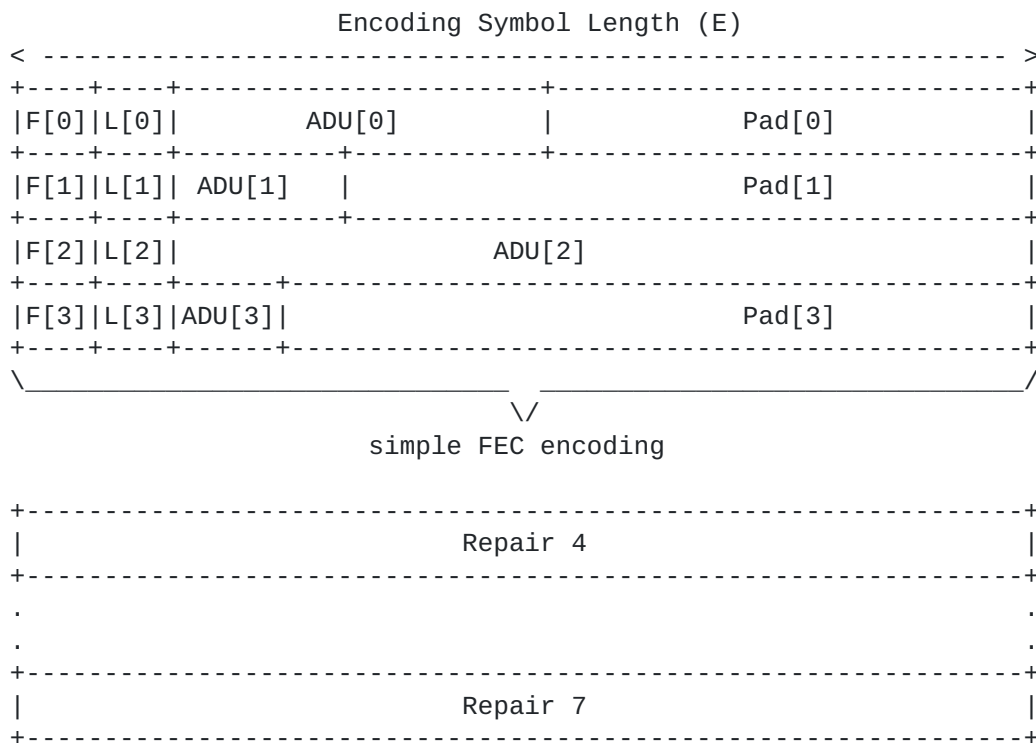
Encoding Symbol Length (E)

| | | | |
|---|---|---|---|
| F[0] | L[0] | ADU[0] | Pad[0] |
| F[1] | L[1] | ADU[1] | Pad[1] |
| F[2] | L[2] | ADU[2] | |
| F[3] | L[3] | ADU[3] | Pad[3] |

simple FEC encoding

Repair 4

.

.

Repair 7